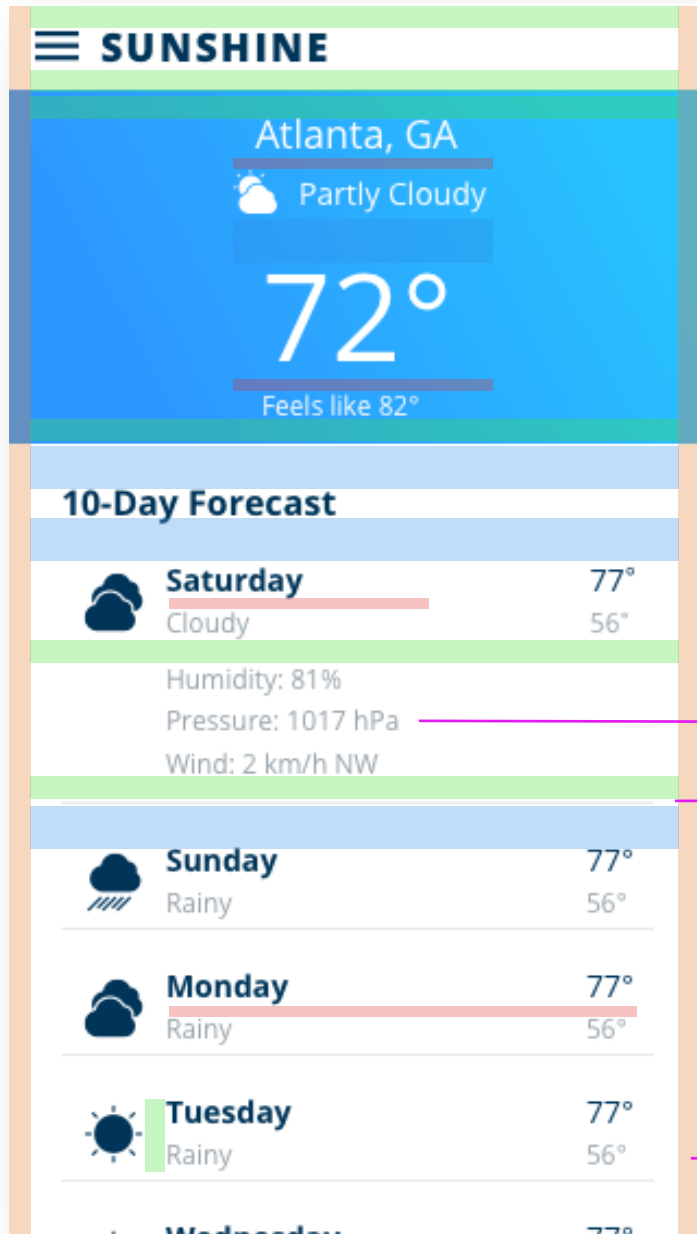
SUNSHINE

Atlanta, GA

Partly Cloudy

72°

Feels like 82°

10-Day Forecast

Saturday
Cloudy
77°
56°

Humidity: 81%
Pressure: 1017 hPa
Wind: 2 km/h NW

Sunday
Rainy
77°
56°

Monday
Rainy
77°
56°

Tuesday
Rainy
77°
56°

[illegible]